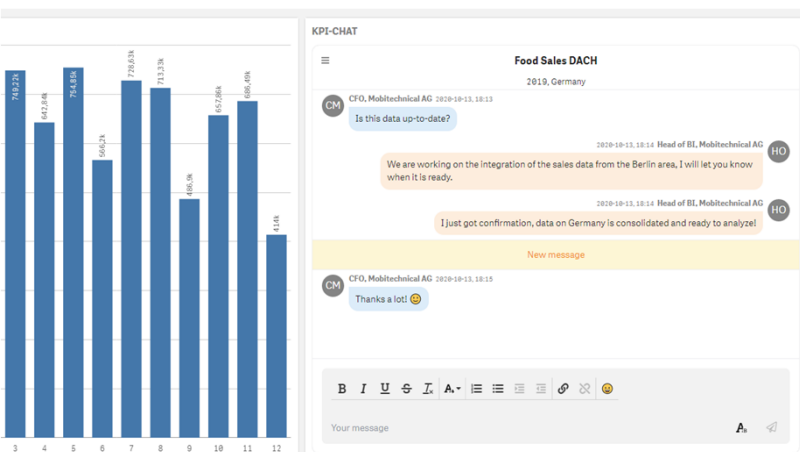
749,22k
647,84k
754,85k
566,2k
728,63k
713,33k
486,9k
657,66k
686,49k
414k

3 4 5 6 7 8 9 10 11 12

KPI-CHAT

Food Sales DACH

2019, Germany

CM CFO, Mobitechnical AG 2020-10-13, 18:13
Is this data up-to-date?

2020-10-13, 18:14 Head of BI, Mobitechnical AG HO
We are working on the integration of the sales data from the Berlin area, I will let you know when it is ready.

2020-10-13, 18:14 Head of BI, Mobitechnical AG HO
I just got confirmation, data on Germany is consolidated and ready to analyze!

New message

CM CFO, Mobitechnical AG 2020-10-13, 18:15
Thanks a lot! 😊

B I U S $T_x$ A

Your message